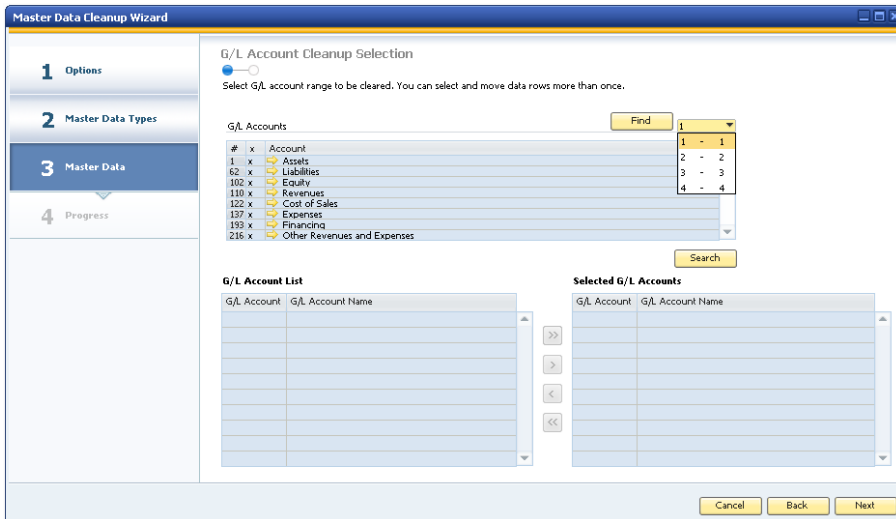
Master Data Cleanup Wizard

1 Options

2 Master Data Types

3 Master Data

4 Progress

G/L Account Cleanup Selection

Select G/L account range to be cleared. You can select and move data rows more than once.

G/L Accounts

Find

1

1 - 1
2 - 2
3 - 3
4 - 4

| # | x | Account |
|---|---|---|
| 1 | x | Assets |
| 62 | x | Liabilities |
| 102 | x | Equity |
| 110 | x | Revenues |
| 122 | x | Cost of Sales |
| 137 | x | Expenses |
| 193 | x | Financing |
| 216 | x | Other Revenues and Expenses |

Search

G/L Account List

| G/L Account | G/L Account Name |
|---|---|

Selected G/L Accounts

| G/L Account | G/L Account Name |
|---|---|

Cancel Back Next